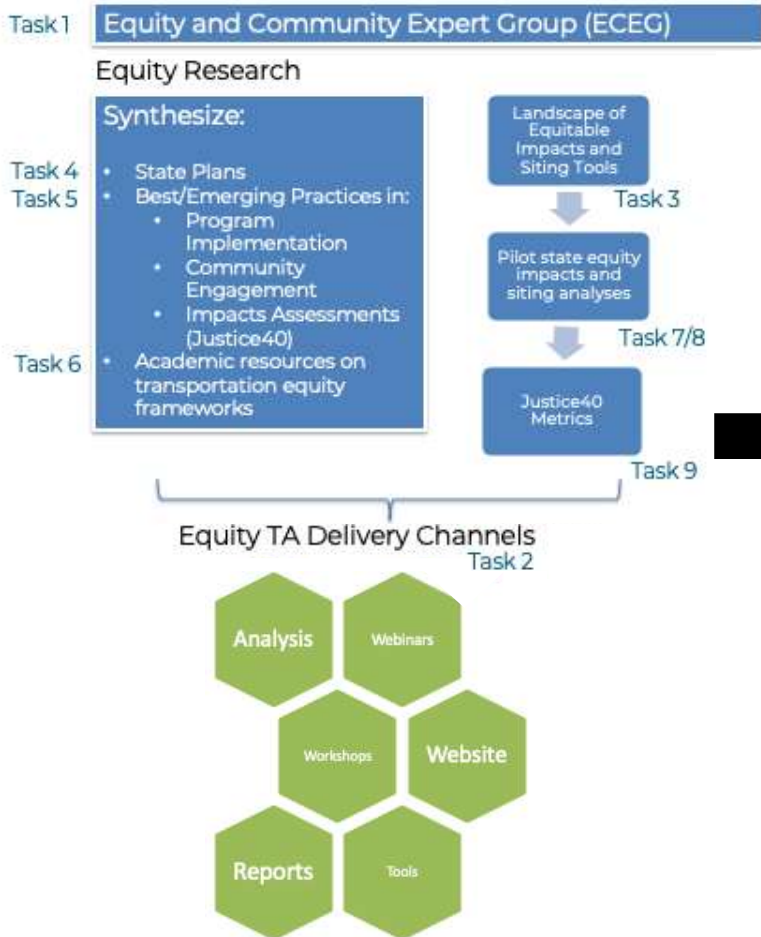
Task 1 Equity and Community Expert Group (ECEG)

Equity Research

Synthesize:

Task 4 • State Plans
Task 5 • Best/Emerging Practices in:
• Program Implementation
• Community Engagement
• Impacts Assessments (Justice40)
Task 6 • Academic resources on transportation equity frameworks

Landscape of Equitable Impacts and Siting Tools
Task 3
Pilot state equity impacts and siting analyses
Task 7/8
Justice40 Metrics
Task 9

Equity TA Delivery Channels
Task 2

Analysis
Webinars
Workshops
Website
Reports
Tools